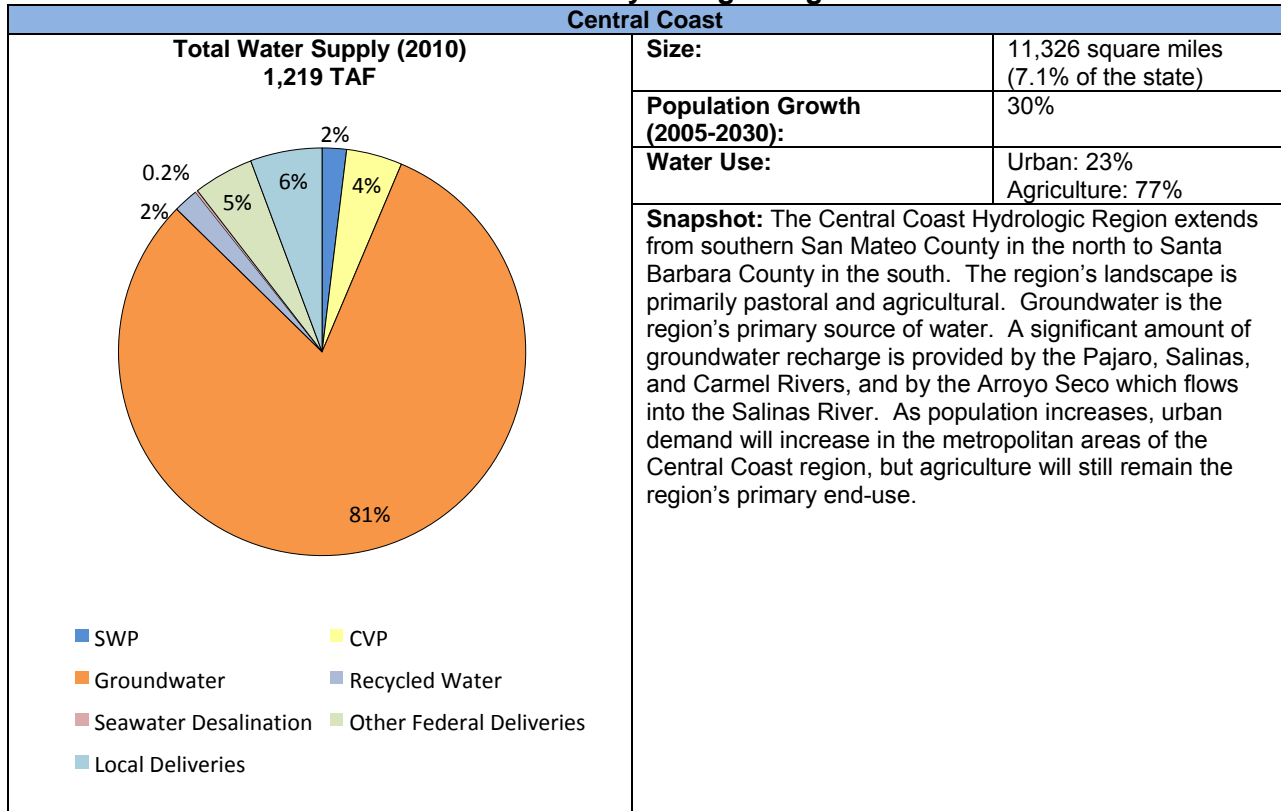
Central Coast

Total Water Supply (2010)
1,219 TAF

2%
4%
6%
5%
0.2%
2%
81%

SWP
CVP
Groundwater
Recycled Water
Seawater Desalination
Other Federal Deliveries
Local Deliveries

| Size: | 11,326 square miles (7.1% of the state) |
|---|---|
| Population Growth (2005-2030): | 30% |
| Water Use: | Urban: 23% Agriculture: 77% |

Snapshot: The Central Coast Hydrologic Region extends from southern San Mateo County in the north to Santa Barbara County in the south. The region's landscape is primarily pastoral and agricultural. Groundwater is the region's primary source of water. A significant amount of groundwater recharge is provided by the Pajaro, Salinas, and Carmel Rivers, and by the Arroyo Seco which flows into the Salinas River. As population increases, urban demand will increase in the metropolitan areas of the Central Coast region, but agriculture will still remain the region's primary end-use.